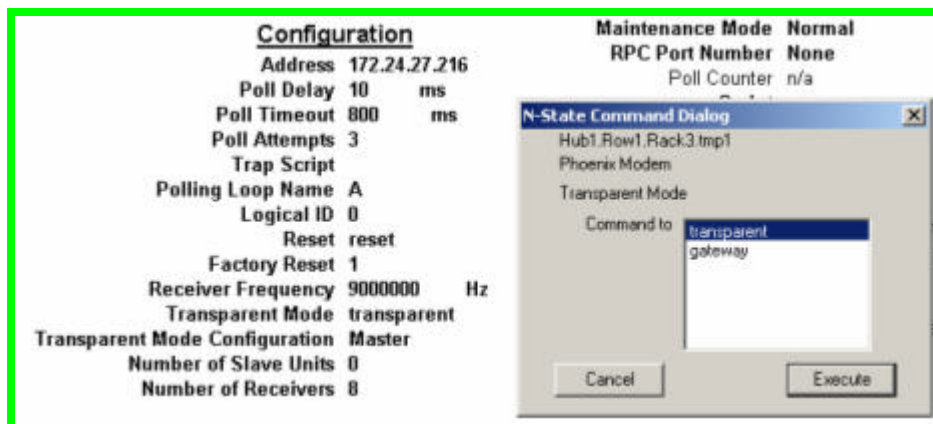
Configuration

Address 172.24.27.216
Poll Delay 10 ms
Poll Timeout 800 ms
Poll Attempts 3
Trap Script
Polling Loop Name A
Logical ID 0
Reset reset
Factory Reset 1
Receiver Frequency 9000000 Hz
Transparent Mode transparent
Transparent Mode Configuration Master
Number of Slave Units 0
Number of Receivers 8

Maintenance Mode Normal
RPC Port Number None
Poll Counter n/a

N-State Command Dialog
Hub1.Row1.Rack3.tmp1
Phoenix Modem
Transparent Mode
Command to
transparent
gateway
Cancel
Execute